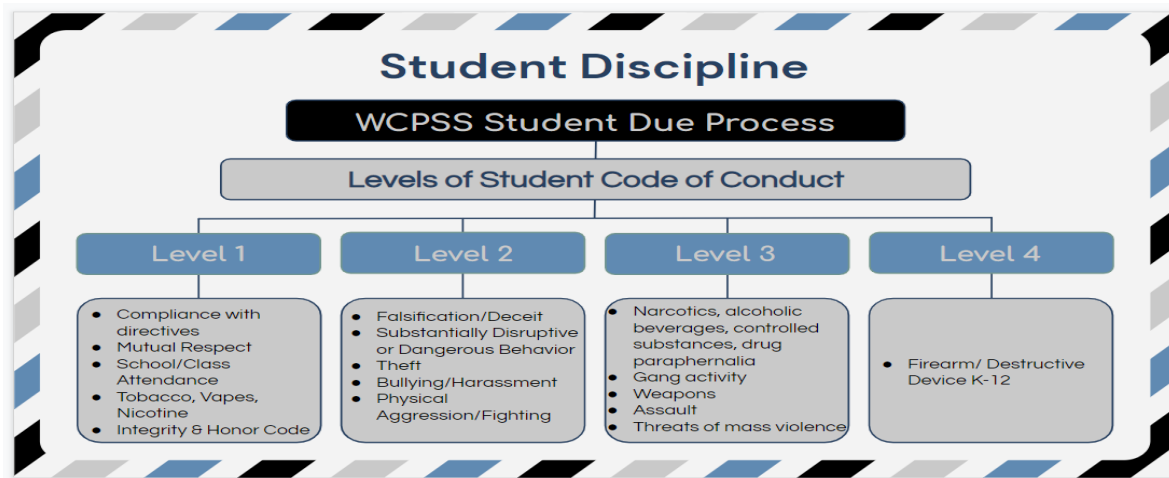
Student Discipline

WCPSS Student Due Process

Levels of Student Code of Conduct

Level 1

- Compliance with directives
- Mutual Respect
- School/Class Attendance
- Tobacco, Vapes, Nicotine
- Integrity & Honor Code

Level 2

- Falsification/Deceit
- Substantially Disruptive or Dangerous Behavior
- Theft
- Bullying/Harassment
- Physical Aggression/Fighting

Level 3

- Narcotics, alcoholic beverages, controlled substances, drug paraphernalia
- Gang activity
- Weapons
- Assault
- Threats of mass violence

Level 4

- Firearm/ Destructive Device K-12